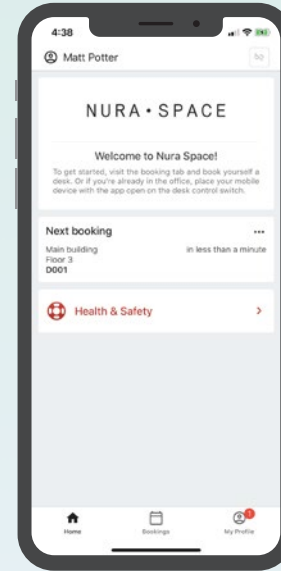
4:38

Matt Potter

NURA • SPACE

Welcome to Nura Space!

To get started, visit the booking tab and book yourself a desk. Or if you're already in the office, place your mobile device with the app open on the desk control switch.

Next booking

...

Main building
Floor 3
D001

in less than a minute

Health & Safety

>

Home

Bookings

My Profile